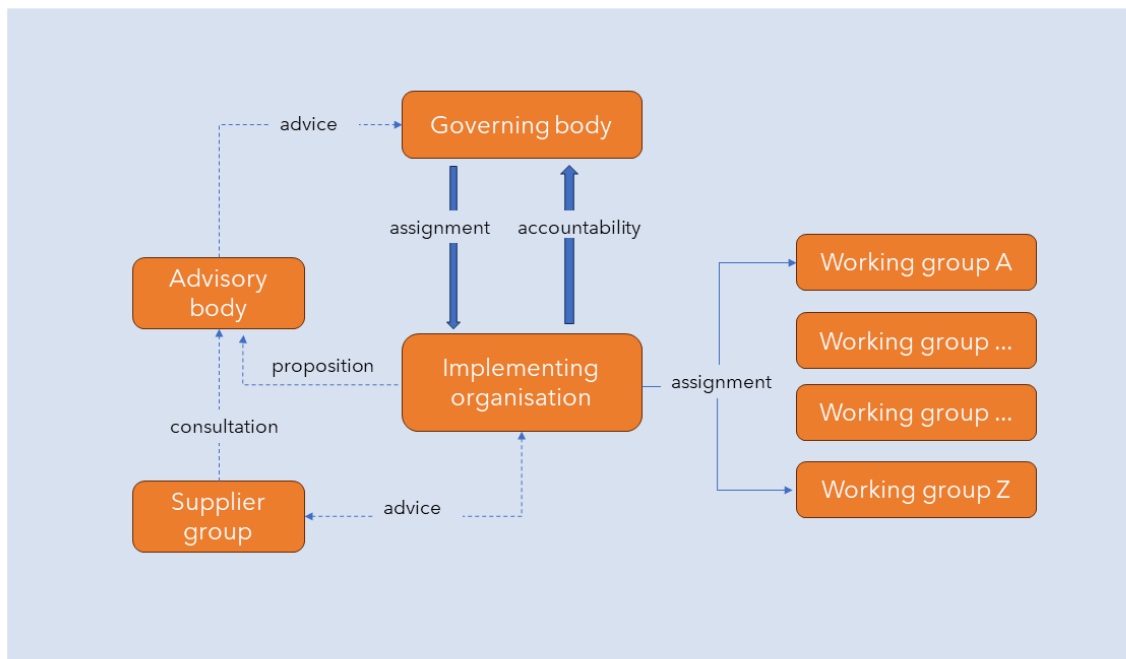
advice

Governing body

assignment

accountability

Advisory body

Working group A

Working group ...

proposition

Implementing organisation

assignment

Working group ...

consultation

Working group Z

Supplier group

advice